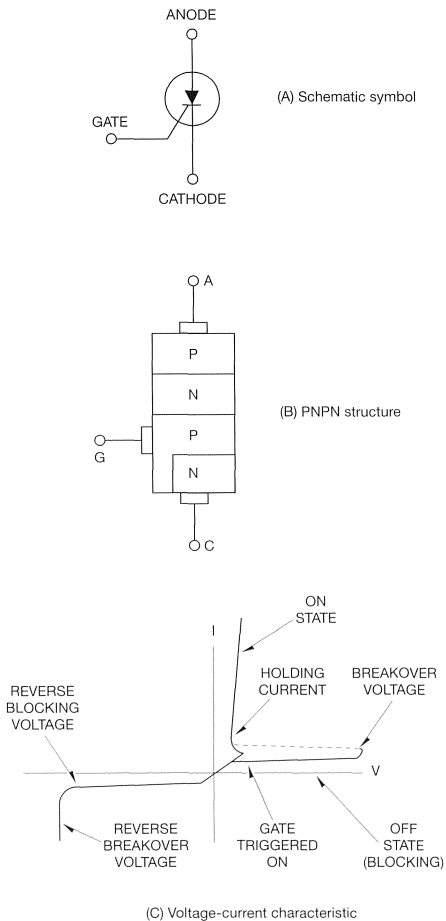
ANODE

GATE

CATHODE

(A) Schematic symbol

A

P

N

G

P

N

C

(B) PNPN structure

I

ON STATE

HOLDING CURRENT

BREAKOVER VOLTAGE

REVERSE BLOCKING VOLTAGE

V

REVERSE BREAKOVER VOLTAGE

GATE TRIGGERED ON

OFF STATE (BLOCKING)

(C) Voltage-current characteristic